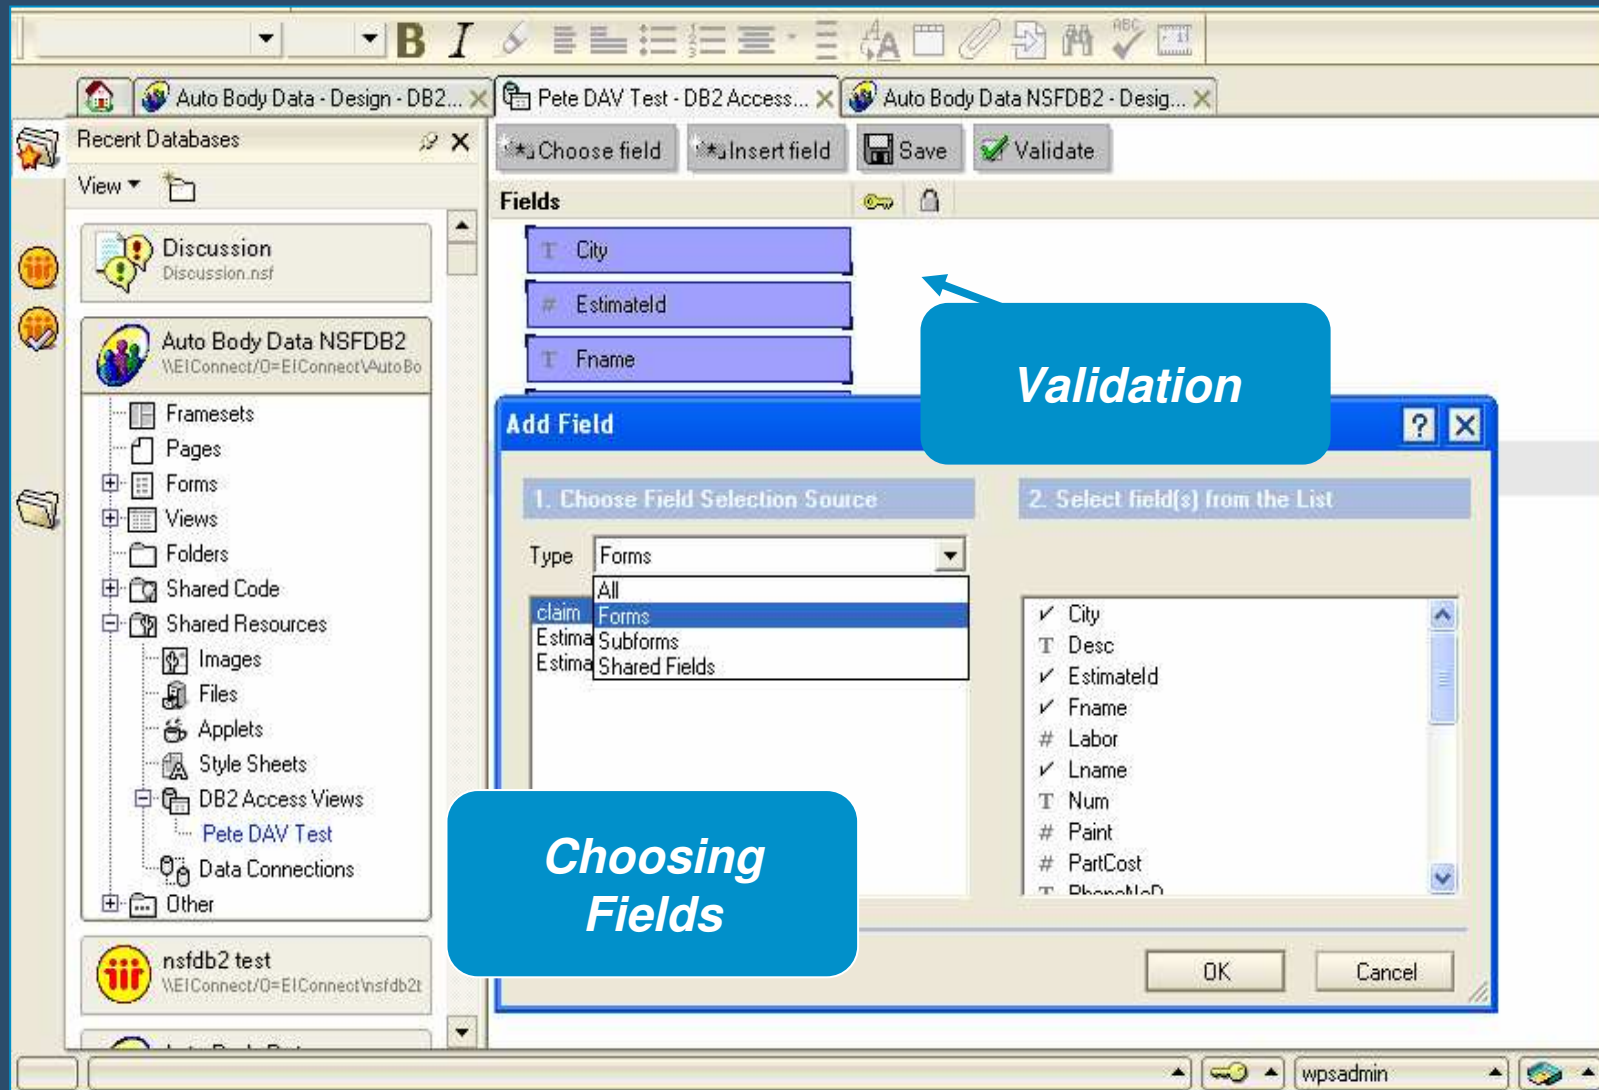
Auto Body Data - Design - DB2...
Pete DAV Test - DB2 Access...
Auto Body Data NSFDB2 - Desig...

Recent Databases
View

Discussion
Discussion.nsf

Auto Body Data NSFDB2
\\EIConnect/O=EIConnect\AutoBo

Framesets
Pages
Forms
Views
Folders
Shared Code
Shared Resources
Images
Files
Applets
Style Sheets
DB2 Access Views
Pete DAV Test
Data Connections
Other

nsfdb2 test
\\EIConnect/O=EIConnect\nsfdb2t

Choose field
Insert field
Save
Validate

Fields
City
EstimateId
Fname

Validation

Add Field

1. Choose Field Selection Source
2. Select field(s) from the List

Type
Forms
All
Forms
Subforms
Shared Fields
claim
Estima
Estima

City
Desc
EstimateId
Fname
Labor
Lname
Num
Paint
PartCost
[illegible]

Choosing Fields

OK
Cancel

wpsadmin